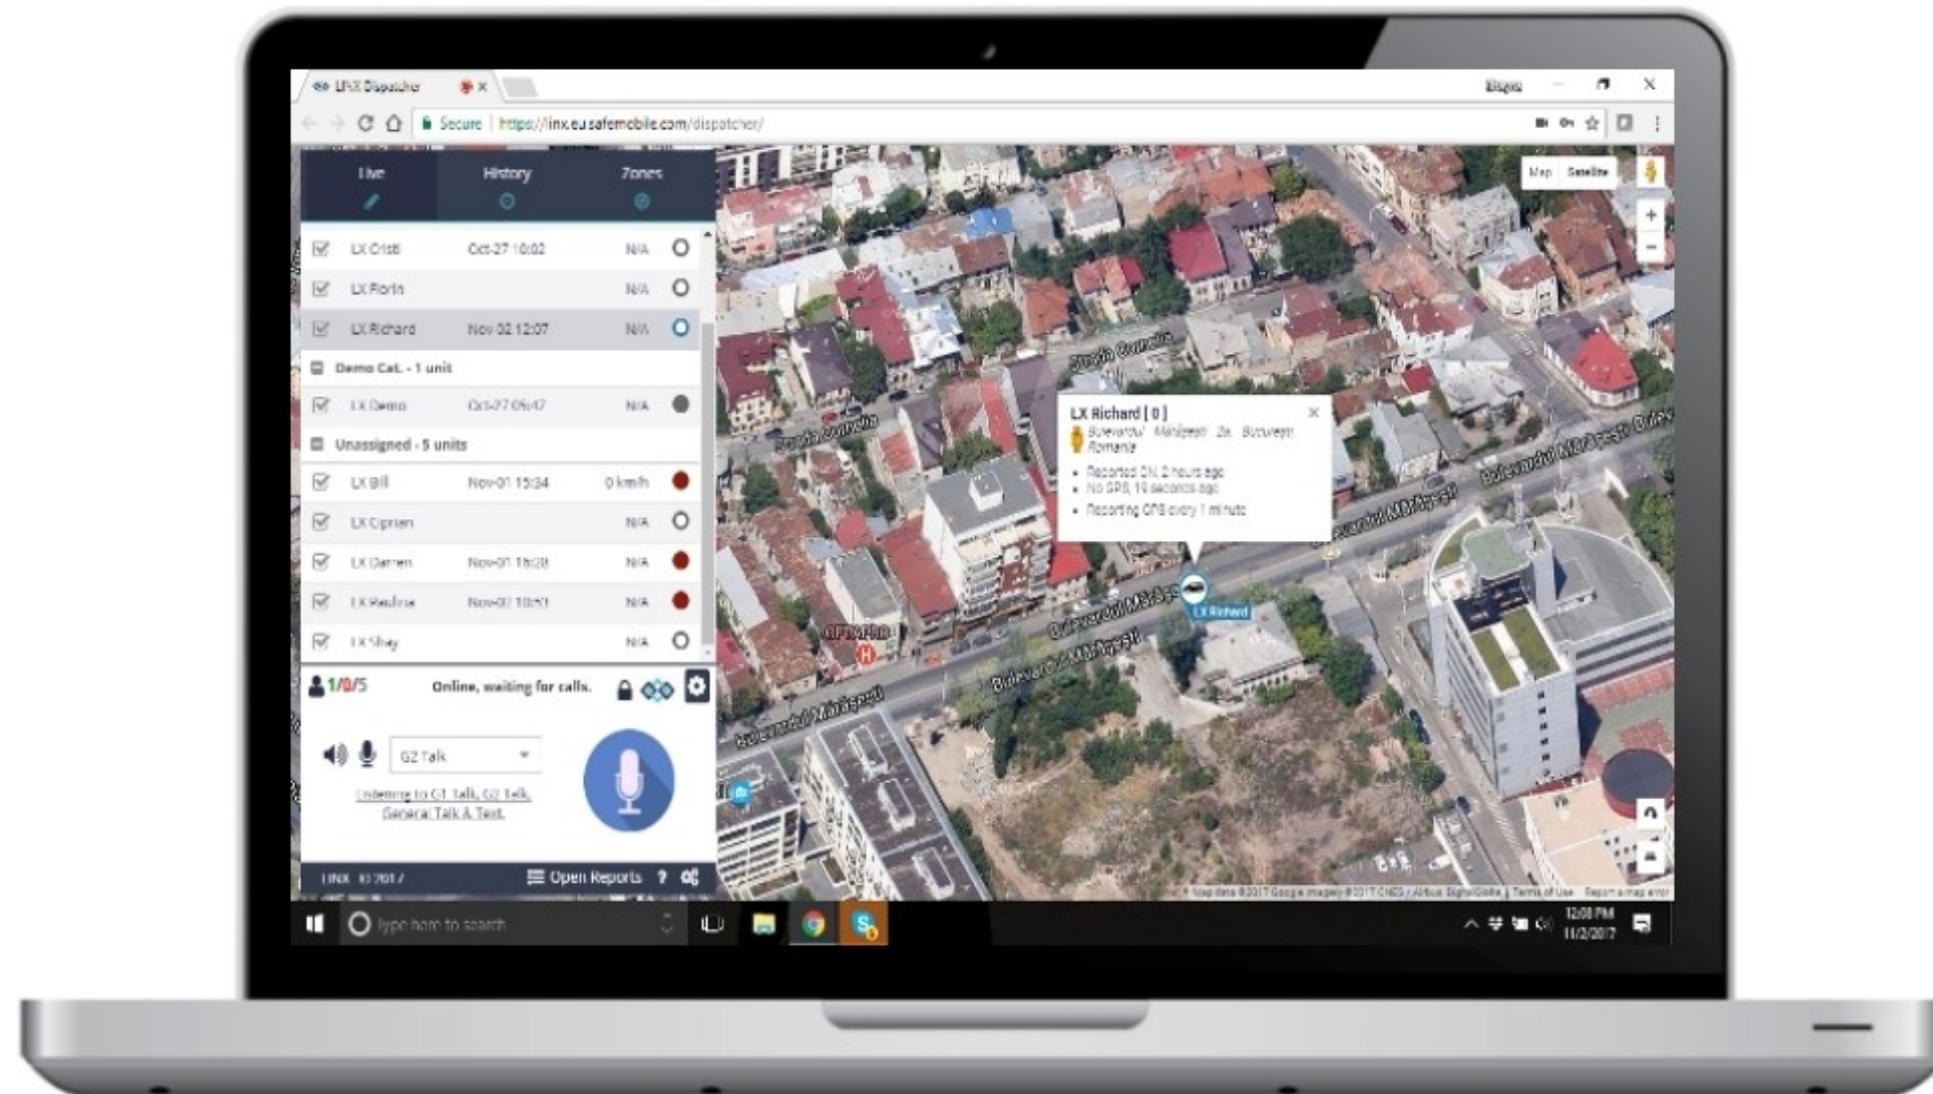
LINX Dispatcher

Eliepa

Secure | https://linx.eu.safemobile.com/dispatcher/

Live

History

Zones

| | | | |
|---|---|---|---|
| LX Cristi | Oct-27 10:02 | N/A | |
| LX Florin | | N/A | |
| LX Richard | Nov-02 12:07 | N/A | |

Demo Cat. - 1 unit

| | | | |
|---|---|---|---|
| LX Demo | Oct-27 05:47 | N/A | |

Unassigned - 5 units

| | | | |
|---|---|---|---|
| LX Bill | Nov-01 15:34 | 0 km/h | |
| LX Ciprian | | N/A | |
| LX Darren | Nov-01 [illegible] | N/A | |
| LX Pauline | Nov-02 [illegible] | N/A | |
| LX Shay | | N/A | |

1/0/5 Online, waiting for calls.

G2 Talk

Listening to G1 Talk, G2 Talk, General Talk & Text.

LINX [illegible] Open Reports ?

Map Satellite

+
−

LX Richard [ 0 ]
Bulevardul Mărășești 2a, București, Romania
• Reported ON 2 hours ago
• No GPS, 19 seconds ago
• Reporting GPS every 1 minute

LX Richard

Strada Cornelia

Bulevardul Mărășești

Map data ©2017 Google Imagery ©2017 CNES / Airbus DigitalGlobe | Terms of Use | Report a map error

Type here to search

12:08 PM
11/2/2017